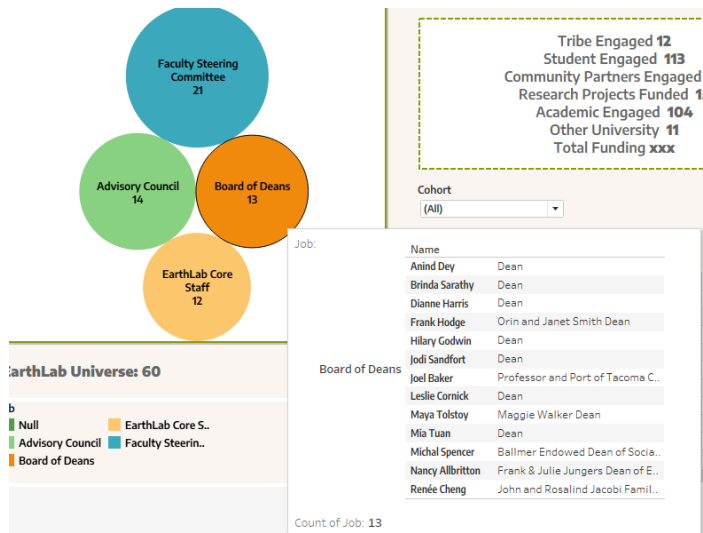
Faculty Steering Committee
21

Advisory Council
14

Board of Deans
13

EarthLab Core Staff
12

Tribe Engaged 12
Student Engaged 113
Community Partners Engaged
Research Projects Funded 1
Academic Engaged 104
Other University 11
Total Funding xxx

Cohort
(All)

arthLab Universe: 60

b
Null
Advisory Council
Board of Deans
EarthLab Core S..
Faculty Steerin..

Job:

| Job | Name | |
|---|---|---|
| Board of Deans | Anind Dey | Dean |
| | Brinda Sarathy | Dean |
| | Dianne Harris | Dean |
| | Frank Hodge | Orin and Janet Smith Dean |
| | Hilary Godwin | Dean |
| | Jodi Sandfort | Dean |
| | Joel Baker | Professor and Port of Tacoma C.. |
| | Leslie Cornick | Dean |
| | Maya Tolstoy | Maggie Walker Dean |
| | Mia Tuan | Dean |
| | Michal Spencer | Ballmer Endowed Dean of Socia.. |
| | Nancy Allbritton | Frank & Julie Jungers Dean of E.. |
| | Renée Cheng | John and Rosalind Jacobi Famil.. |

Count of Job: 13